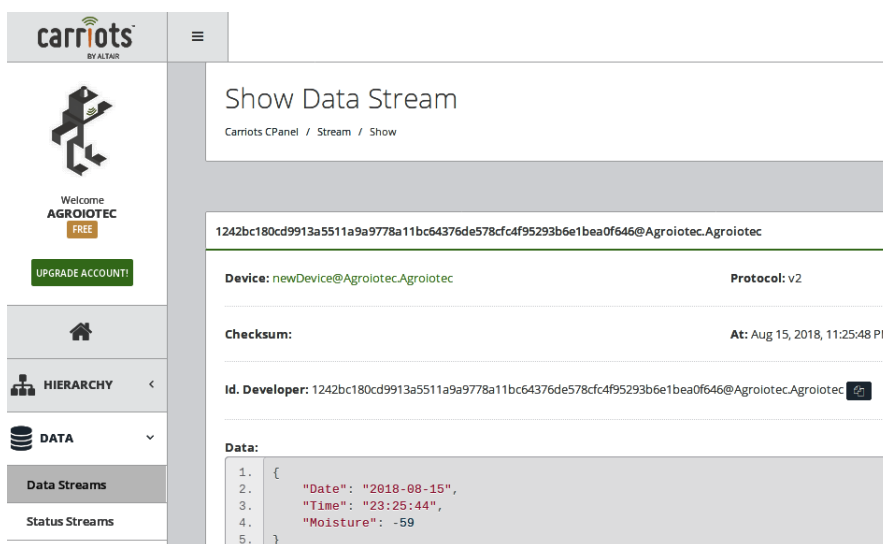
carriots
BY ALTAIR

Welcome
AGROIOTEC
FREE

UPGRADE ACCOUNT!

HIERARCHY

DATA

Data Streams

Status Streams

Show Data Stream

Carriots CPanel / Stream / Show

1242bc180cd9913a5511a9a9778a11bc64376de578cfc4f95293b6e1bea0f646@Agroiotec.Agroiotec

Device: newDevice@Agroiotec.Agroiotec

Protocol: v2

Checksum:

At: Aug 15, 2018, 11:25:48 P

Id. Developer: 1242bc180cd9913a5511a9a9778a11bc64376de578cfc4f95293b6e1bea0f646@Agroiotec.Agroiotec

Data:

1. {
2. "Date": "2018-08-15",
3. "Time": "23:25:44",
4. "Moisture": -59
5. }